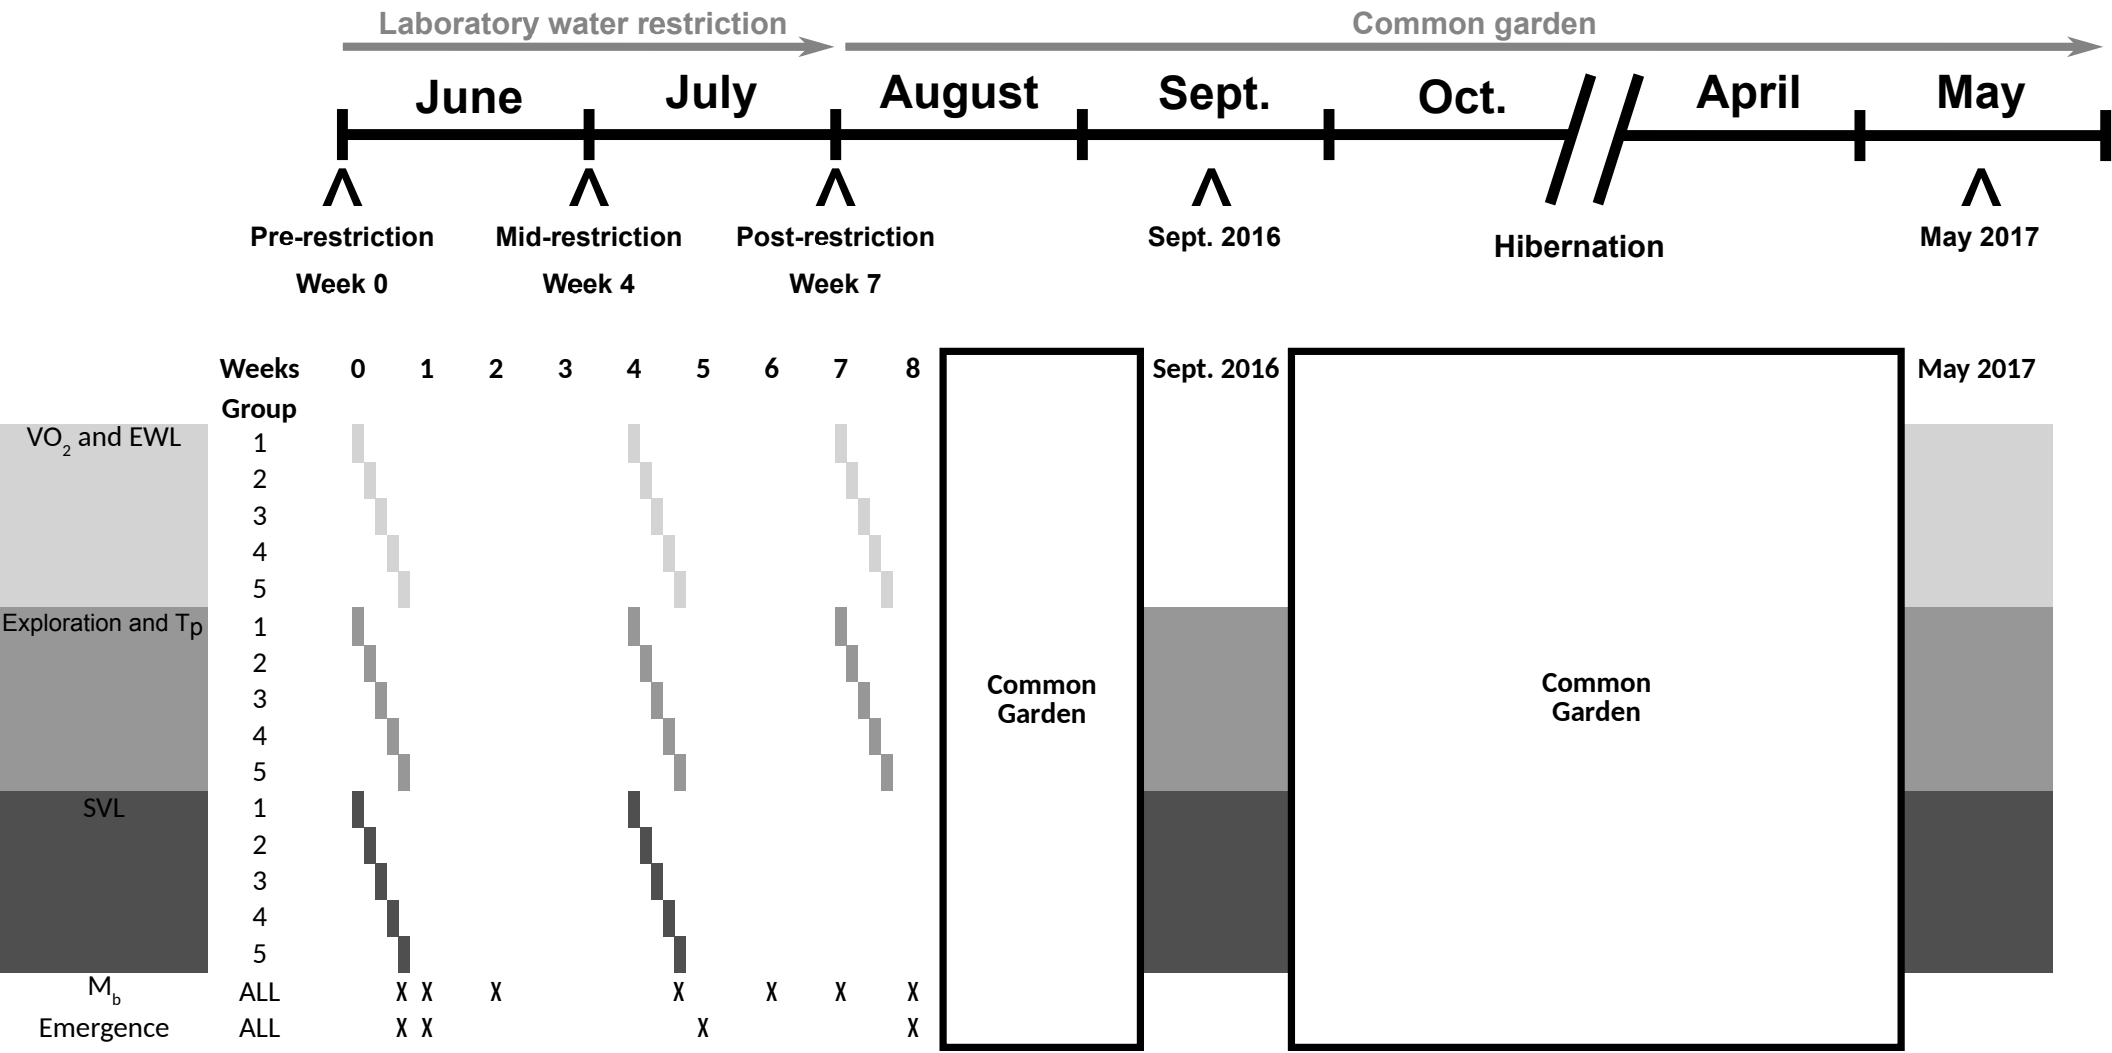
Laboratory water restriction

Common garden

June July August Sept. Oct. April May

Pre-restriction
Week 0

Mid-restriction
Week 4

Post-restriction
Week 7

Sept. 2016

Hibernation

May 2017

| | Weeks | 0 | 1 | 2 | 3 | 4 | 5 | 6 | 7 | 8 | | Sept. 2016 | | May 2017 |
|---|---|---|---|---|---|---|---|---|---|---|---|---|---|---|
| | Group | | | | | | | | | | | | | |
| $VO_2$ and EWL | 1 | | | | | | | | | | Common Garden | | Common Garden | |
| | 2 | | | | | | | | | | | | | |
| | 3 | | | | | | | | | | | | | |
| | 4 | | | | | | | | | | | | | |
| | 5 | | | | | | | | | | | | | |
| Exploration and $T_p$ | 1 | | | | | | | | | | | | | |
| | 2 | | | | | | | | | | | | | |
| | 3 | | | | | | | | | | | | | |
| | 4 | | | | | | | | | | | | | |
| | 5 | | | | | | | | | | | | | |
| SVL | 1 | | | | | | | | | | | | | |
| | 2 | | | | | | | | | | | | | |
| | 3 | | | | | | | | | | | | | |
| | 4 | | | | | | | | | | | | | |
| | 5 | | | | | | | | | | | | | |
| $M_b$ | ALL | X | X | X | | X | | X | X | X | | | | |
| Emergence | ALL | X | X | | | | X | | | X | | | | |